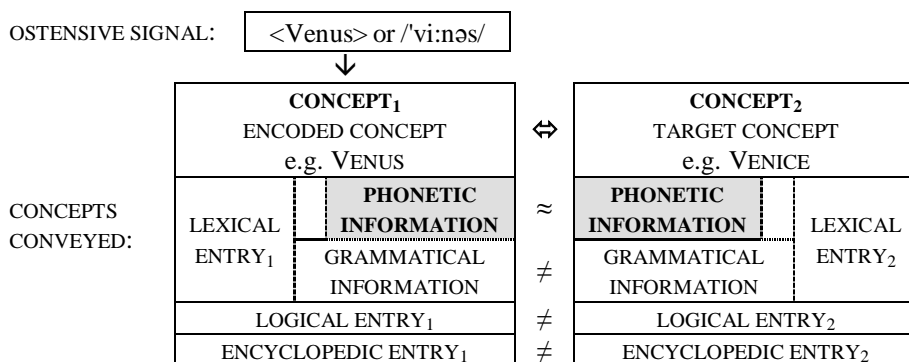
OSTENSIVE SIGNAL: <Venus> or /'vi:nəs/

CONCEPTS CONVEYED:

| CONCEPT$_1$ ENCODED CONCEPT e.g. VENUS | | ⇔ | CONCEPT$_2$ TARGET CONCEPT e.g. VENICE | |
|---|---|---|---|---|
| LEXICAL ENTRY$_1$ | PHONETIC INFORMATION | ≈ | PHONETIC INFORMATION | LEXICAL ENTRY$_2$ |
| | GRAMMATICAL INFORMATION | ≠ | GRAMMATICAL INFORMATION | |
| LOGICAL ENTRY$_1$ | | ≠ | LOGICAL ENTRY$_2$ | |
| ENCYCLOPEDIC ENTRY$_1$ | | ≠ | ENCYCLOPEDIC ENTRY$_2$ | |